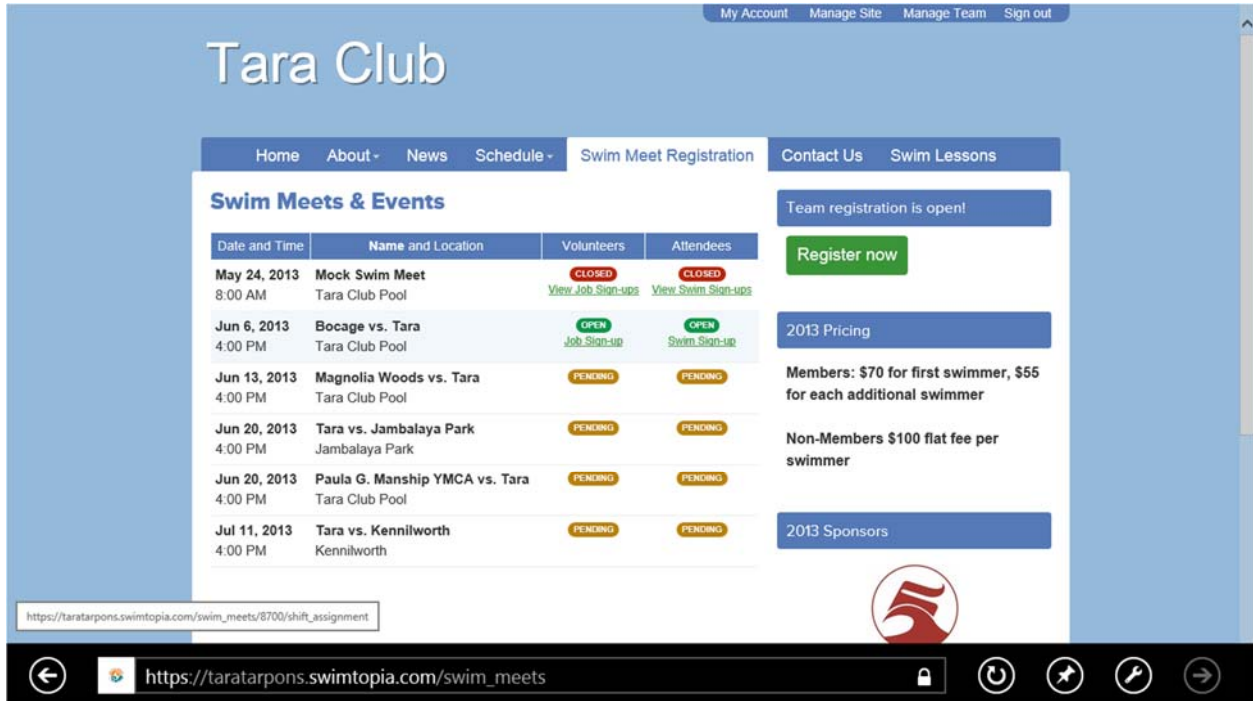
My Account Manage Site Manage Team Sign out

Tara Club

Home About News Schedule Swim Meet Registration Contact Us Swim Lessons

Swim Meets & Events

| Date and Time | Name and Location | Volunteers | Attendees |
|---|---|---|---|
| May 24, 2013 8:00 AM | Mock Swim Meet Tara Club Pool | CLOSED View Job Sign-ups | CLOSED View Swim Sign-ups |
| Jun 6, 2013 4:00 PM | Bocage vs. Tara Tara Club Pool | OPEN Job Sign-up | OPEN Swim Sign-up |
| Jun 13, 2013 4:00 PM | Magnolia Woods vs. Tara Tara Club Pool | PENDING | PENDING |
| Jun 20, 2013 4:00 PM | Tara vs. Jambalaya Park Jambalaya Park | PENDING | PENDING |
| Jun 20, 2013 4:00 PM | Paula G. Manship YMCA vs. Tara Tara Club Pool | PENDING | PENDING |
| Jul 11, 2013 4:00 PM | Tara vs. Kennilworth Kennilworth | PENDING | PENDING |

Team registration is open!

Register now

2013 Pricing

Members: $70 for first swimmer, $55 for each additional swimmer

Non-Members $100 flat fee per swimmer

2013 Sponsors

https://taratarpons.swimtopia.com/swim_meets/8700/shift_assignment

https://taratarpons.swimtopia.com/swim_meets